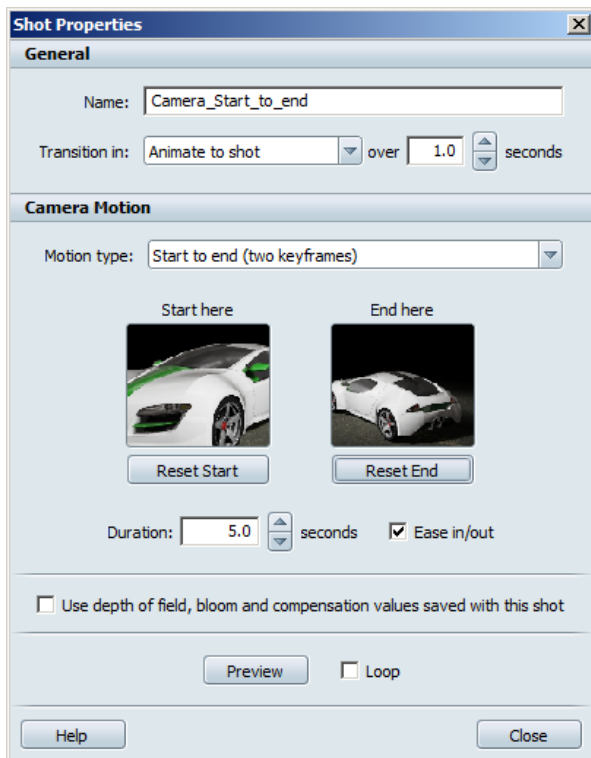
Shot Properties

General

Name: Camera_Start_to_end

Transition in: Animate to shot over 1.0 seconds

Camera Motion

Motion type: Start to end (two keyframes)

Start here

End here

Reset Start

Reset End

Duration: 5.0 seconds

Ease in/out

Use depth of field, bloom and compensation values saved with this shot

Preview

Loop

Help

Close